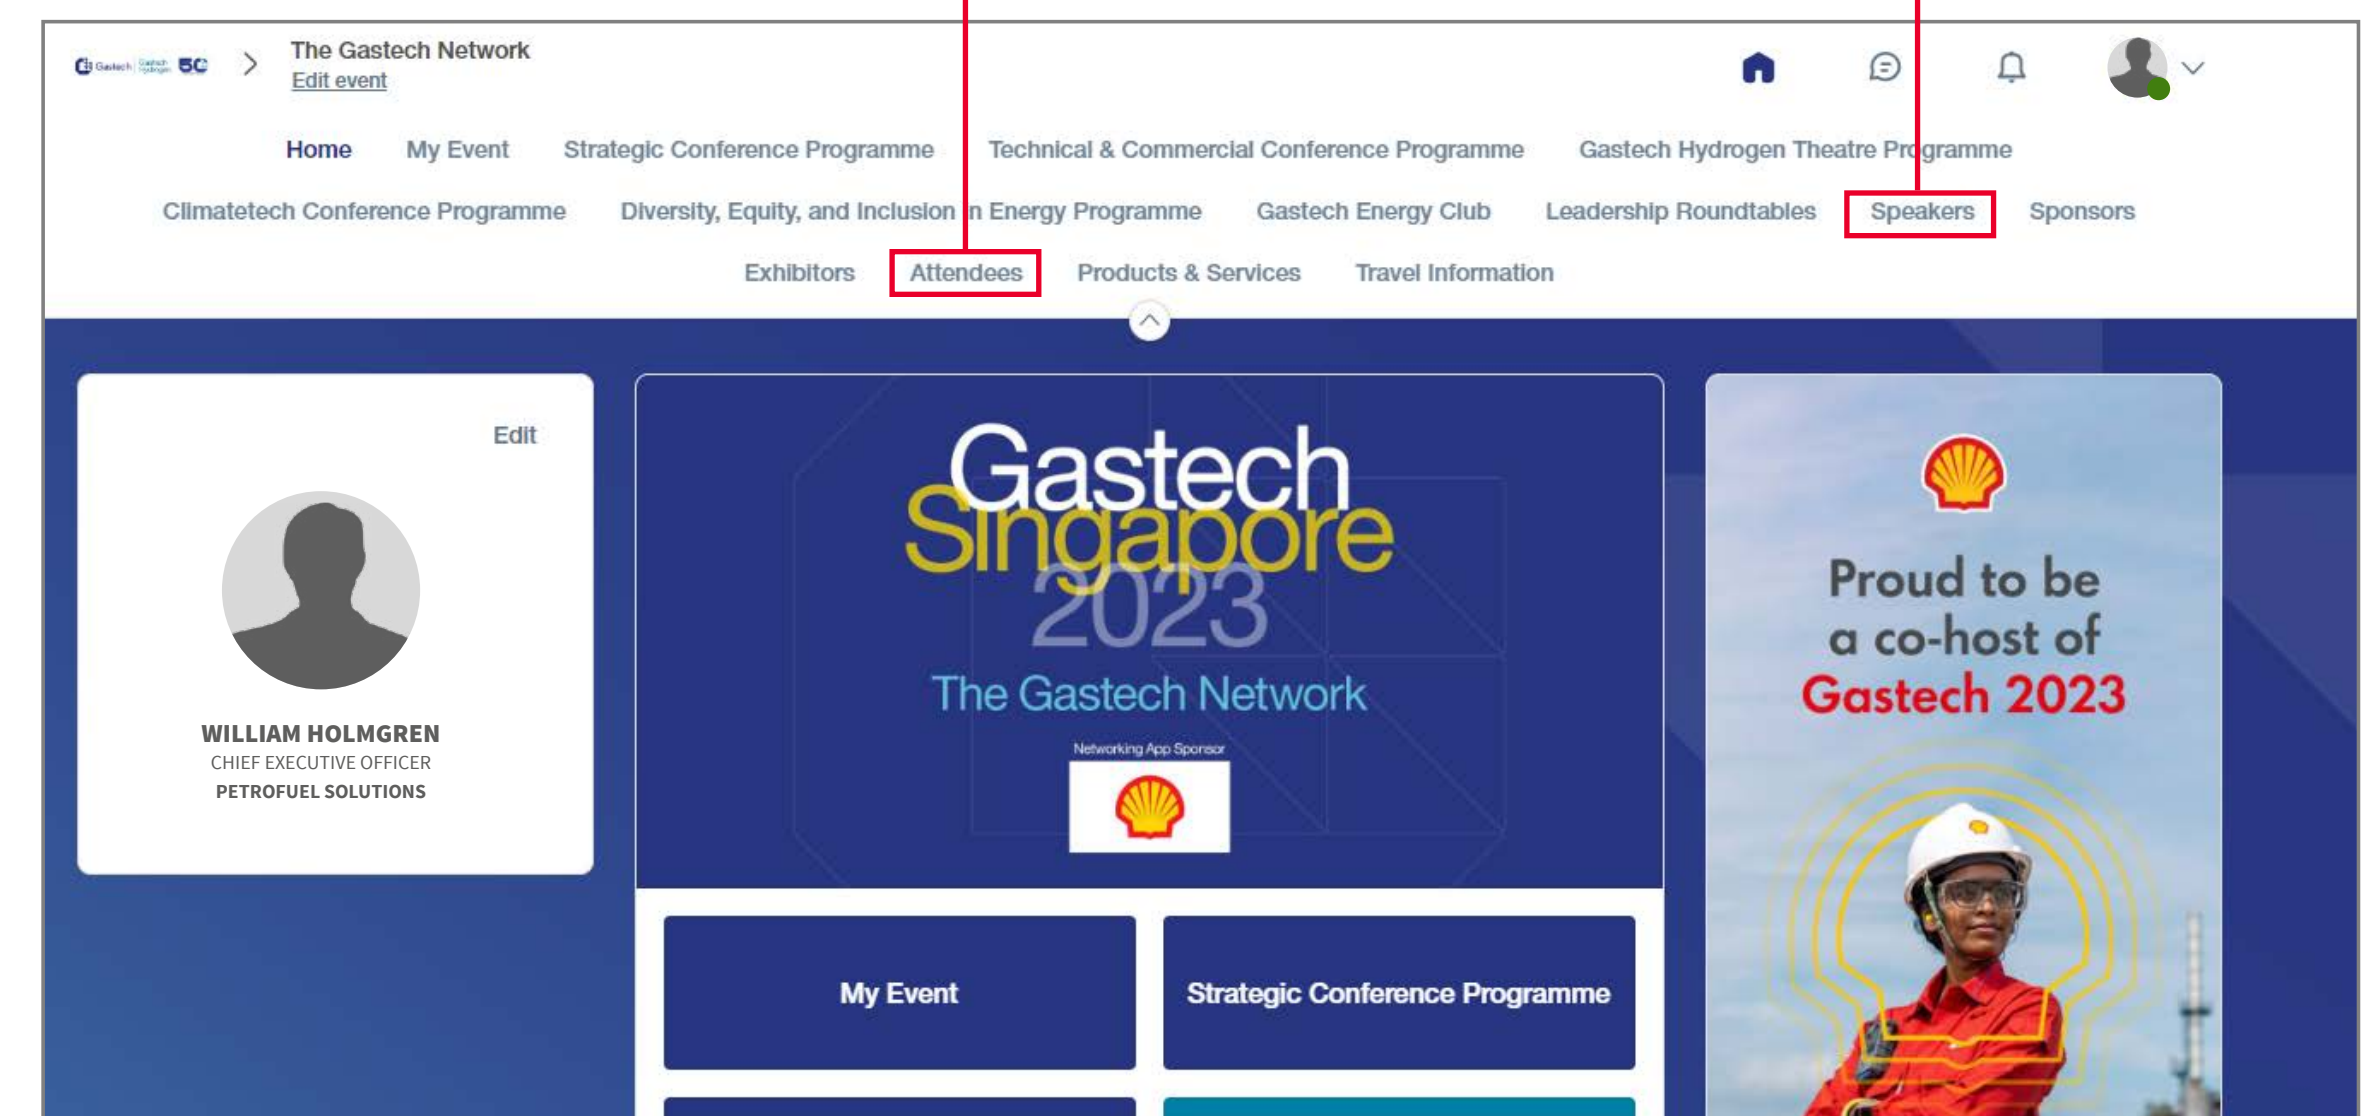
The Gastech Network
Edit event

Home My Event Strategic Conference Programme Technical & Commercial Conference Programme Gastech Hydrogen Theatre Programme
Climatetech Conference Programme Diversity, Equity, and Inclusion in Energy Programme Gastech Energy Club Leadership Roundtables Speakers Sponsors
Exhibitors Attendees Products & Services Travel Information

Edit

WILLIAM HOLMGREN
CHIEF EXECUTIVE OFFICER
PETROFUEL SOLUTIONS

Gastech Singapore 2023
The Gastech Network
Networking App Sponsor

My Event
Strategic Conference Programme

Proud to be a co-host of Gastech 2023